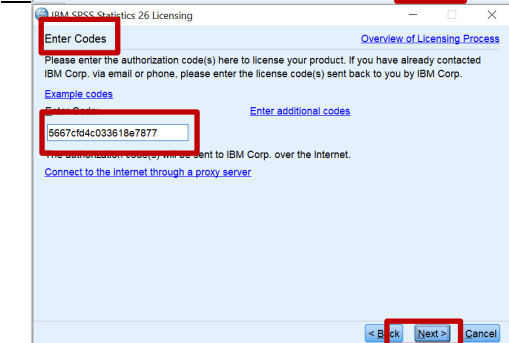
IBM SPSS Statistics 26 Licensing

Enter Codes

Overview of Licensing Process

Please enter the authorization code(s) here to license your product. If you have already contacted IBM Corp. via email or phone, please enter the license code(s) sent back to you by IBM Corp.

Example codes

Enter Code:

Enter additional codes

5667cfd4c033618e7877

The authorization code(s) will be sent to IBM Corp. over the Internet.

Connect to the internet through a proxy server

< Back

Next >

Cancel